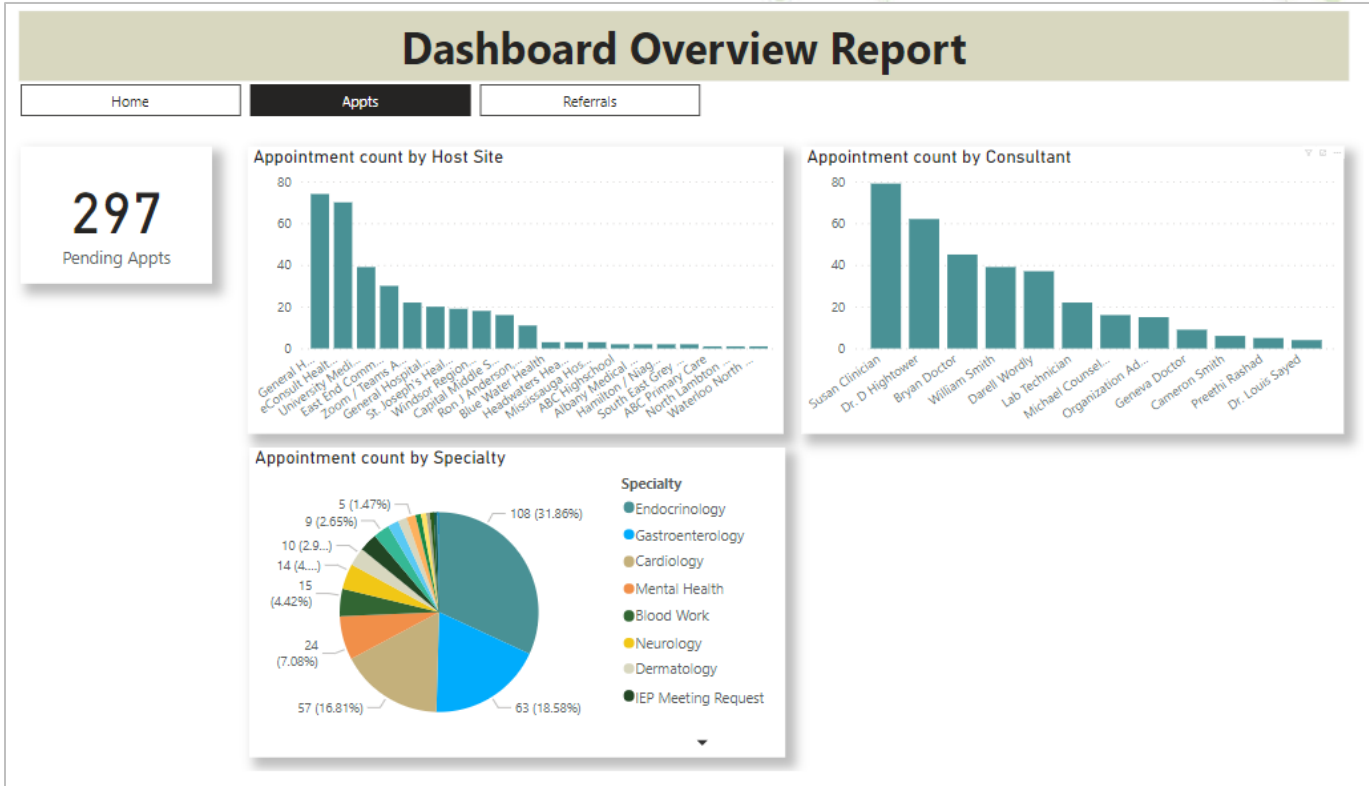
Dashboard Overview Report

Home | Appts | Referrals

297
Pending Appts

Appointment count by Host Site

80
60
40
20
0

General H... eConsult Healt... University Medi... East End Comm... Zoom / Teams A... General Hospital... St. Joseph's Heal... Windsor Region... Capital Middle S... Ron J Anderson... Blue Water Health Headwaters Hea... Mississauga Hos... ABC Highschool Albany Medical ... Hamilton / Niag... South East Grey ... ABC Primary Care North Lambton ... Waterloo North ...

Appointment count by Consultant

80
60
40
20
0

Susan Clinician Dr. D Hightower Bryan Doctor William Smith Darell Wordly Lab Technician Michael Counsel... Organization Ad... Geneva Doctor Cameron Smith Preethi Rashad Dr. Louis Sayed

Appointment count by Specialty

5 (1.47%)
9 (2.65%)
10 (2.9...)
14 (4....)
15 (4.42%)
24 (7.08%)
57 (16.81%)
108 (31.86%)
63 (18.58%)

Specialty
Endocrinology
Gastroenterology
Cardiology
Mental Health
Blood Work
Neurology
Dermatology
IEP Meeting Request